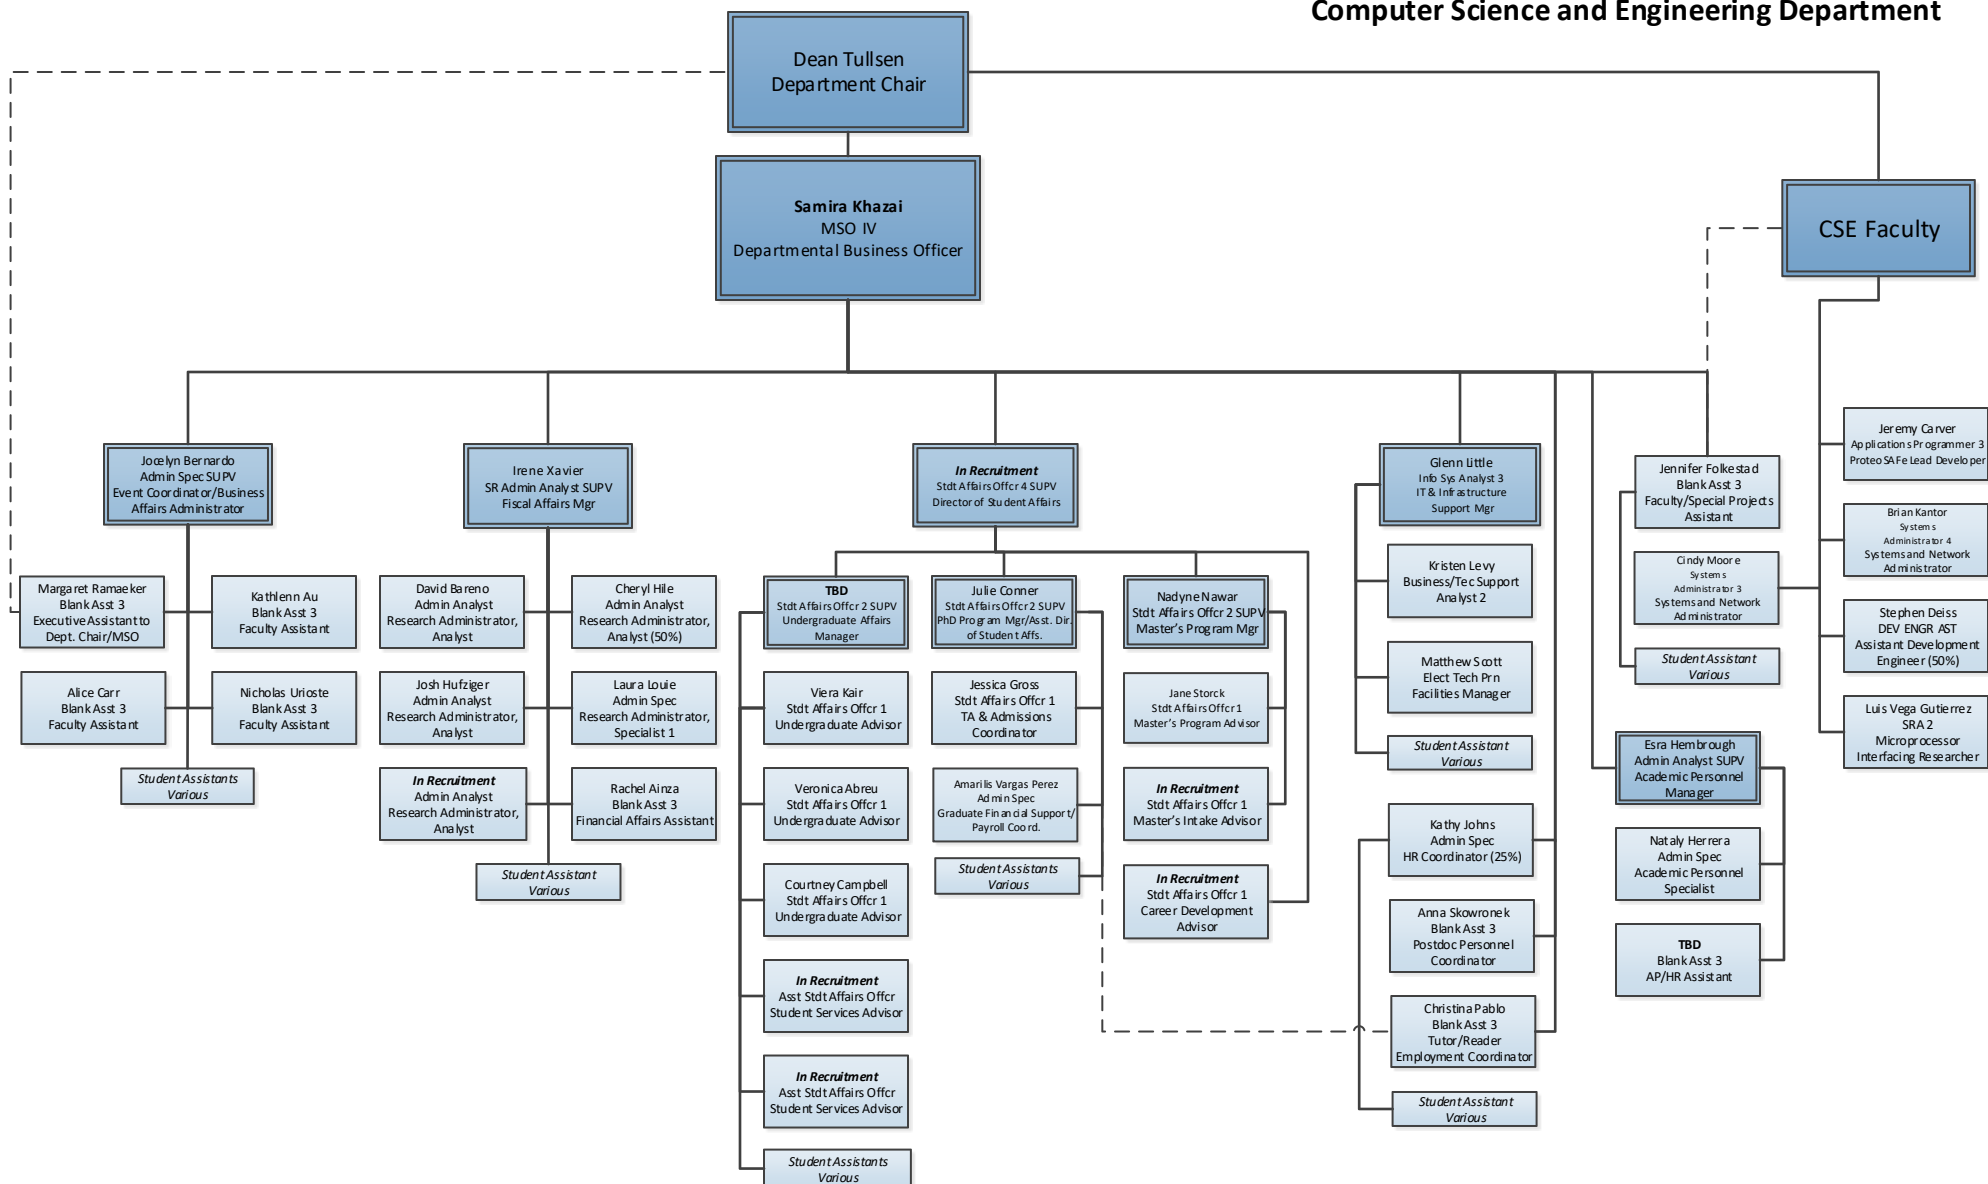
Computer Science and Engineering Department

Dean Tullsen
Department Chair

Samira Khazai
MSO IV
Departmental Business Officer

CSE Faculty

Jocelyn Bernardo
Admin Spec SUPV
Event Coordinator/Business Affairs Administrator

Margaret Ramaeker
Blank Asst 3
Executive Assistant to Dept. Chair/MSO

Kathlenn Au
Blank Asst 3
Faculty Assistant

Alice Carr
Blank Asst 3
Faculty Assistant

Nicholas Urioste
Blank Asst 3
Faculty Assistant

Student Assistants
Various

Irene Xavier
SR Admin Analyst SUPV
Fiscal Affairs Mgr

David Bareno
Admin Analyst
Research Administrator, Analyst

Cheryl Hile
Admin Analyst
Research Administrator, Analyst (50%)

Josh Hufziger
Admin Analyst
Research Administrator, Analyst

Laura Louie
Admin Spec
Research Administrator, Specialist 1

In Recruitment
Admin Analyst
Research Administrator, Analyst

Rachel Ainza
Blank Asst 3
Financial Affairs Assistant

Student Assistant
Various

In Recruitment
Stdt Affairs Offcr 4 SUPV
Director of Student Affairs

TBD
Stdt Affairs Offcr 2 SUPV
Undergraduate Affairs Manager

Viera Kair
Stdt Affairs Offcr 1
Undergraduate Advisor

Veronica Abreu
Stdt Affairs Offcr 1
Undergraduate Advisor

Courtney Campbell
Stdt Affairs Offcr 1
Undergraduate Advisor

In Recruitment
Asst Stdt Affairs Offcr
Student Services Advisor

In Recruitment
Asst Stdt Affairs Offcr
Student Services Advisor

Student Assistants
Various

Julie Conner
Stdt Affairs Offcr 2 SUPV
PhD Program Mgr/Asst. Dir. of Student Affs.

Jessica Gross
Stdt Affairs Offcr 1
TA & Admissions Coordinator

Amarilis Vargas Perez
Admin Spec
Graduate Financial Support/ Payroll Coord.

Student Assistants
Various

Nadyne Nawar
Stdt Affairs Offcr 2 SUPV
Master's Program Mgr

Jane Storck
Stdt Affairs Offcr 1
Master's Program Advisor

In Recruitment
Stdt Affairs Offcr 1
Master's Intake Advisor

In Recruitment
Stdt Affairs Offcr 1
Career Development Advisor

Glenn Little
Info Sys Analyst 3
IT & Infrastructure Support Mgr

Kristen Levy
Business/Tec Support Analyst 2

Matthew Scott
Elect Tech Prn
Facilities Manager

Student Assistant
Various

Kathy Johns
Admin Spec
HR Coordinator (25%)

Anna Skowronek
Blank Asst 3
Postdoc Personnel Coordinator

Christina Pablo
Blank Asst 3
Tutor/Reader Employment Coordinator

Student Assistant
Various

Jennifer Folkestad
Blank Asst 3
Faculty/Special Projects Assistant

Cindy Moore
Systems Administrator 3
Systems and Network Administrator

Student Assistant
Various

Esra Hembrough
Admin Analyst SUPV
Academic Personnel Manager

Nataly Herrera
Admin Spec
Academic Personnel Specialist

TBD
Blank Asst 3
AP/HR Assistant

Jeremy Carver
Applications Programmer 3
ProteoSAFe Lead Developer

Brian Kantor
Systems Administrator 4
Systems and Network Administrator

Stephen Deiss
DEV ENGR AST
Assistant Development Engineer (50%)

Luis Vega Gutierrez
SRA 2
Microprocessor Interfacing Researcher